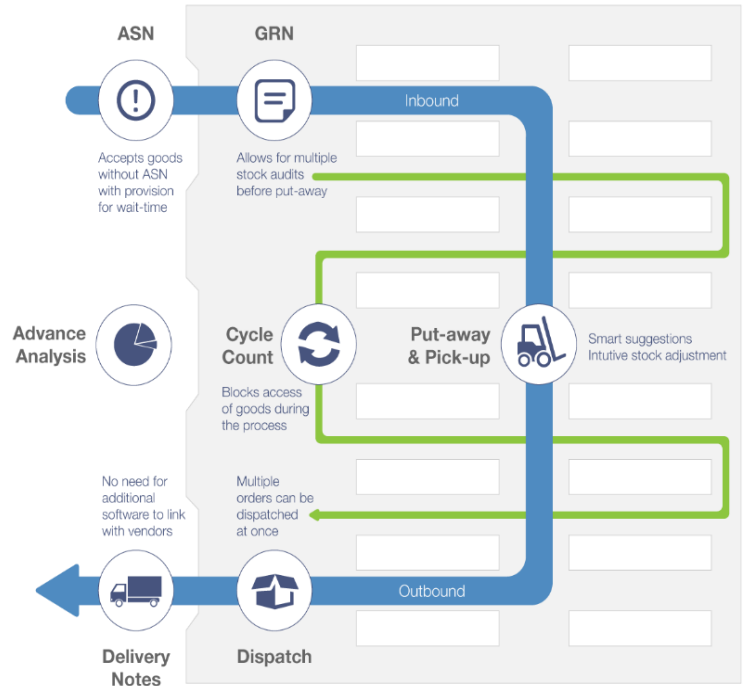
ASN

GRN

Inbound

Accepts goods without ASN with provision for wait-time

Allows for multiple stock audits before put-away

Advance Analysis

Cycle Count

Put-away & Pick-up

Smart suggestions Intutive stock adjustment

Blocks access of goods during the process

No need for additional software to link with vendors

Multiple orders can be dispatched at once

Outbound

Delivery Notes

Dispatch